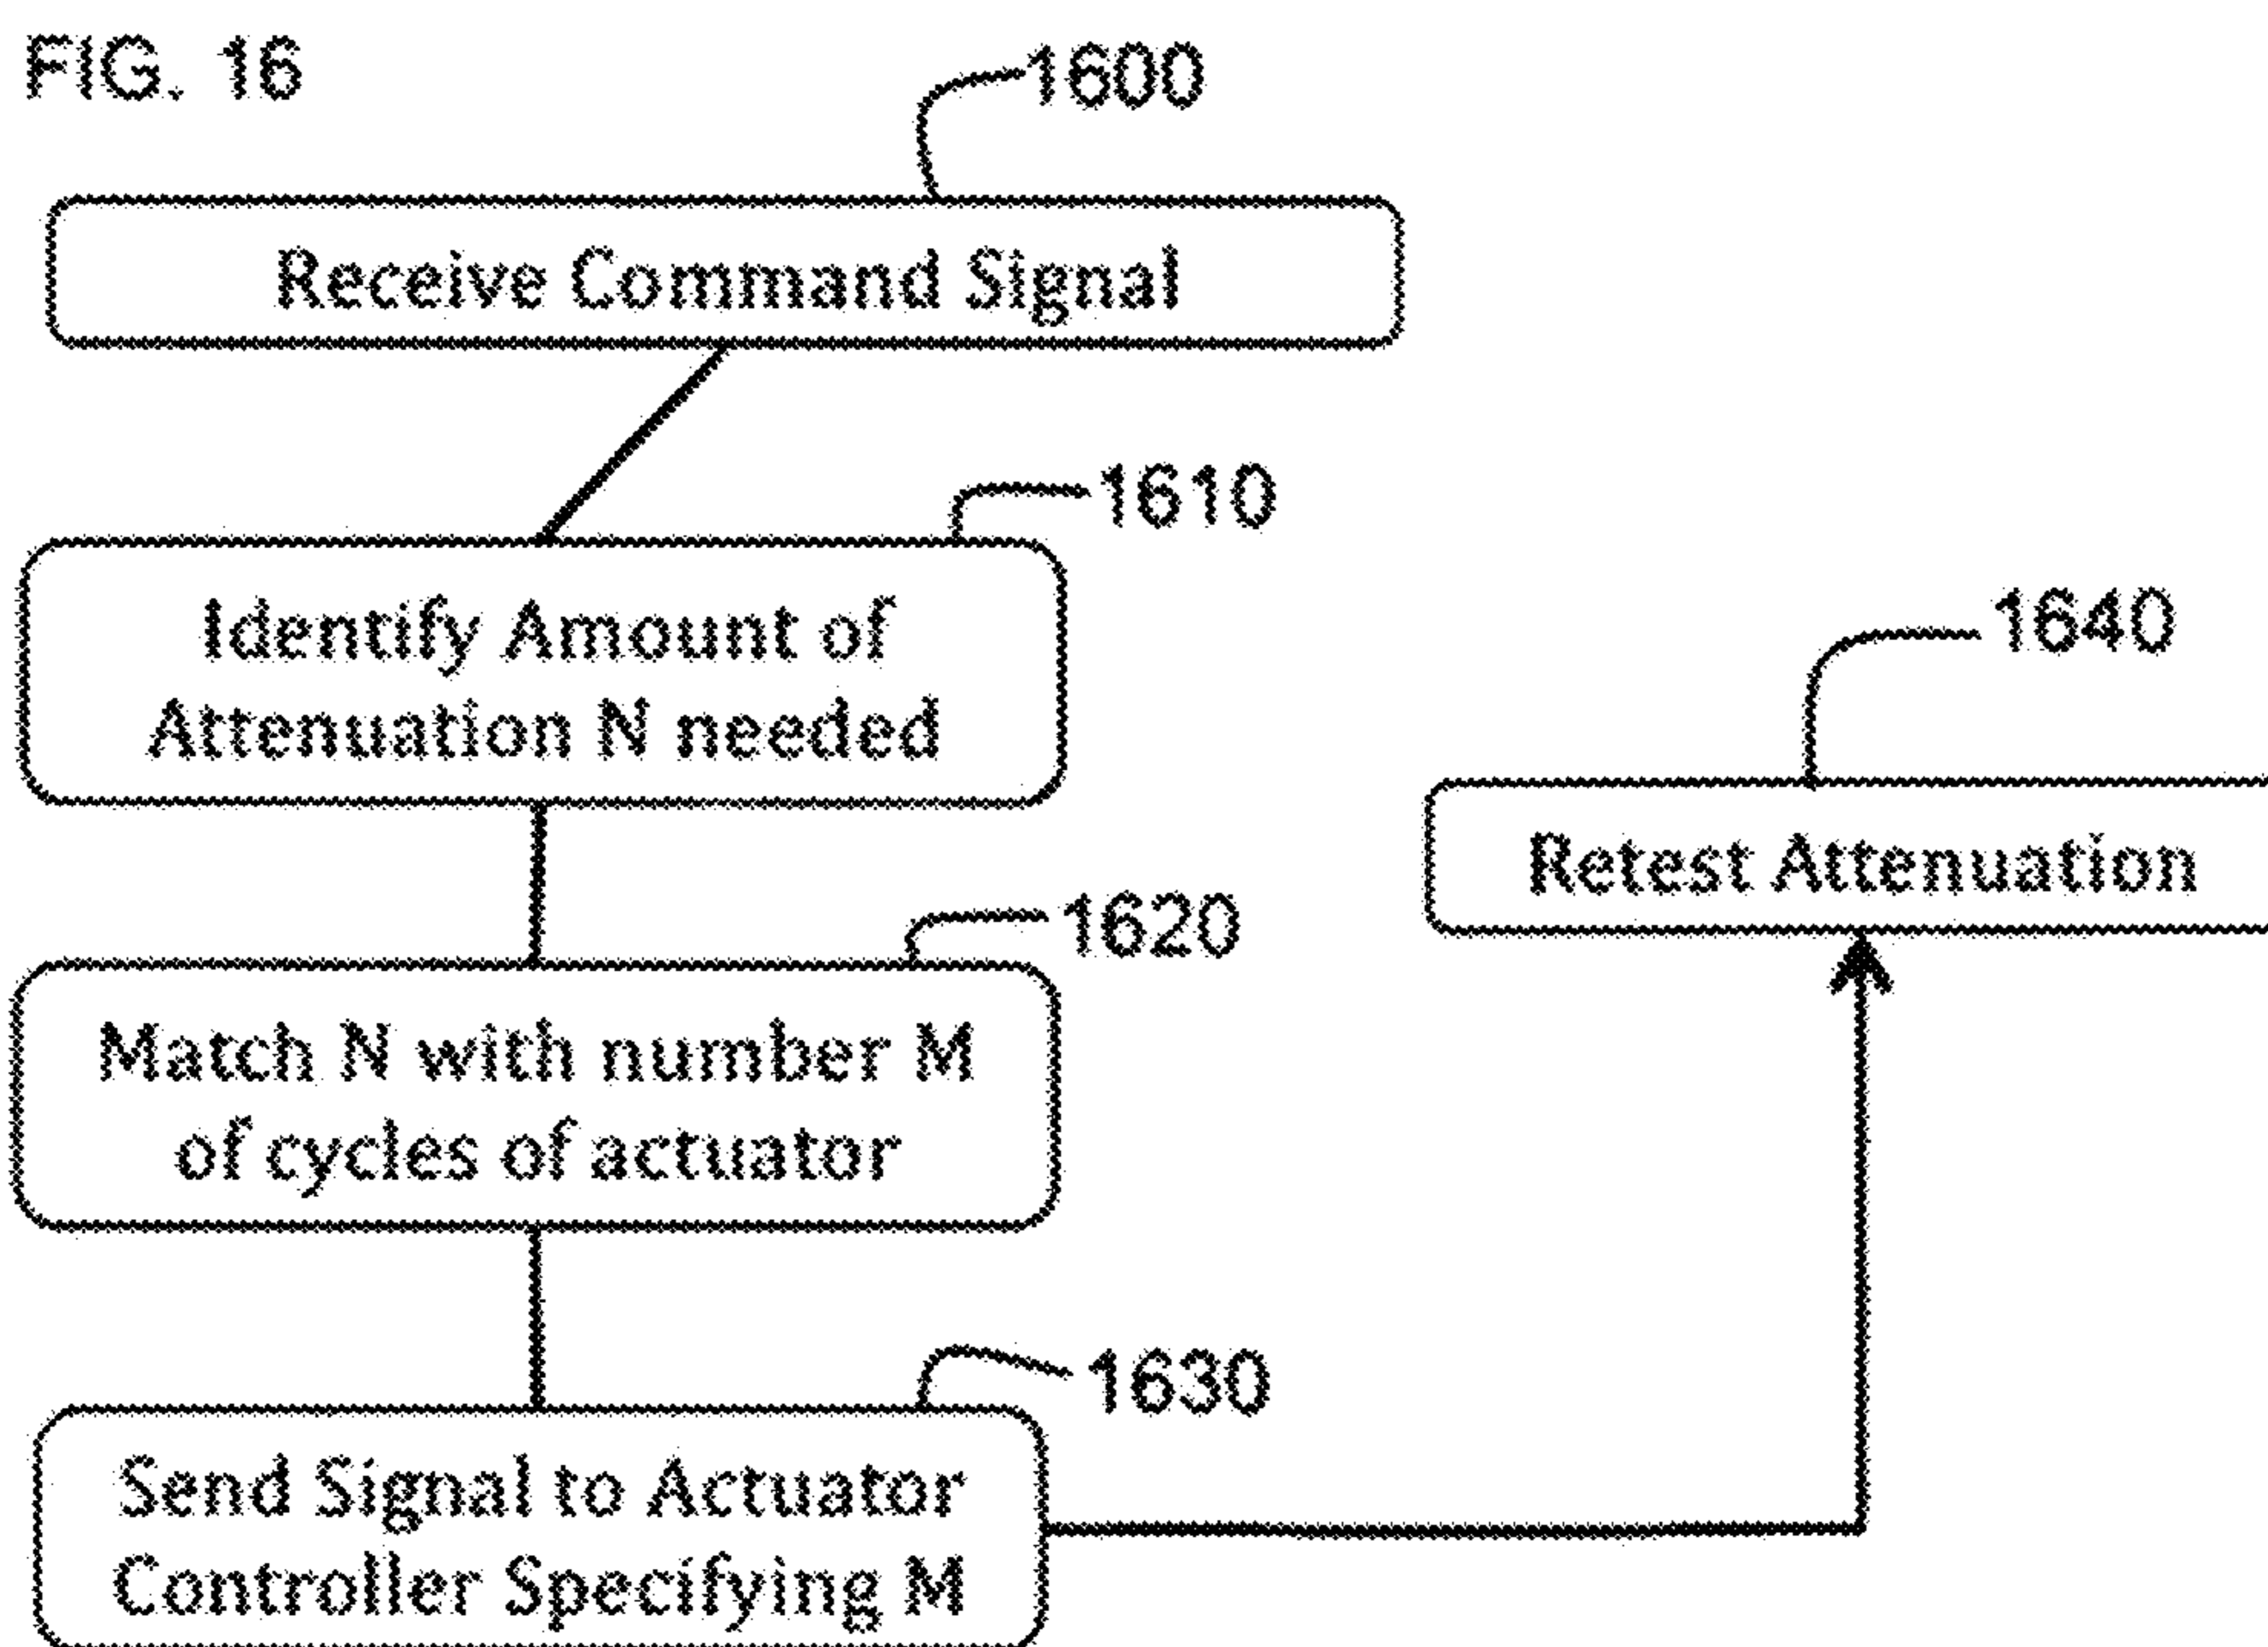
FIG. 16

1600

Receive Command Signal

1610

Identify Amount of Attenuation N needed

1640

Retest Attenuation

1620

Match N with number M of cycles of actuator

1630

Send Signal to Actuator Controller Specifying M